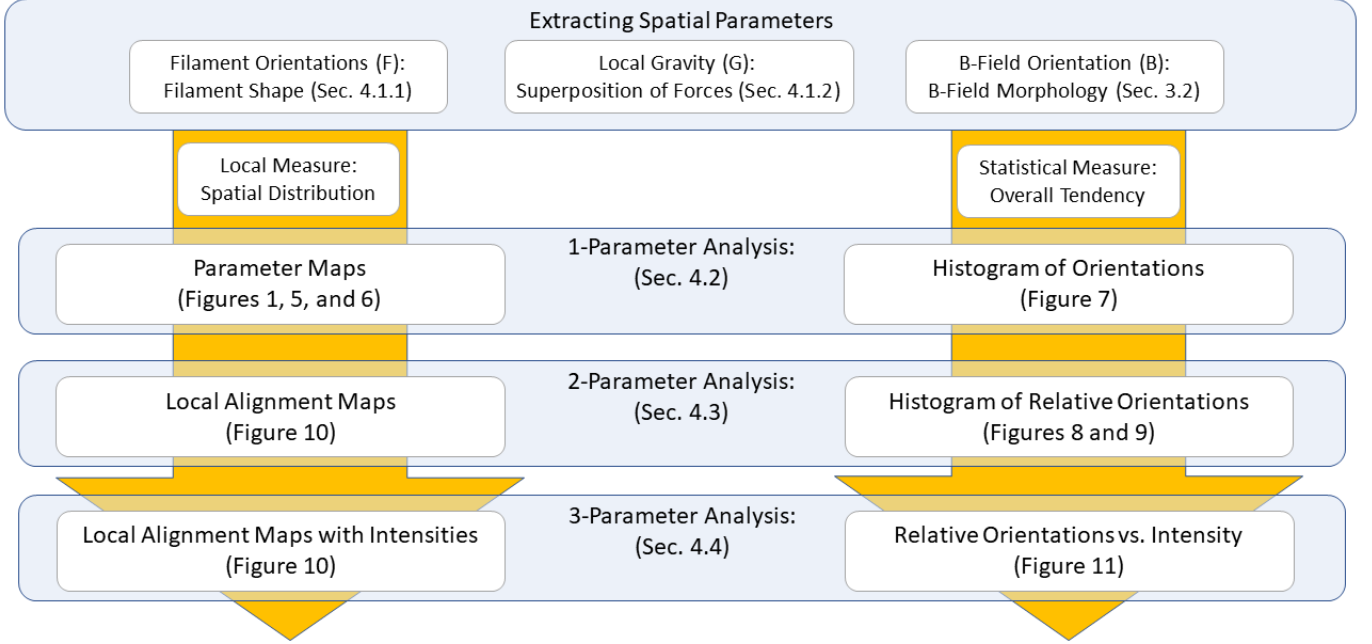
Extracting Spatial Parameters

Filament Orientations (F): Filament Shape (Sec. 4.1.1)

Local Gravity (G): Superposition of Forces (Sec. 4.1.2)

B-Field Orientation (B): B-Field Morphology (Sec. 3.2)

Local Measure: Spatial Distribution

Statistical Measure: Overall Tendency

1-Parameter Analysis: (Sec. 4.2)

Parameter Maps (Figures 1, 5, and 6)

Histogram of Orientations (Figure 7)

2-Parameter Analysis: (Sec. 4.3)

Local Alignment Maps (Figure 10)

Histogram of Relative Orientations (Figures 8 and 9)

3-Parameter Analysis: (Sec. 4.4)

Local Alignment Maps with Intensities (Figure 10)

Relative Orientations vs. Intensity (Figure 11)